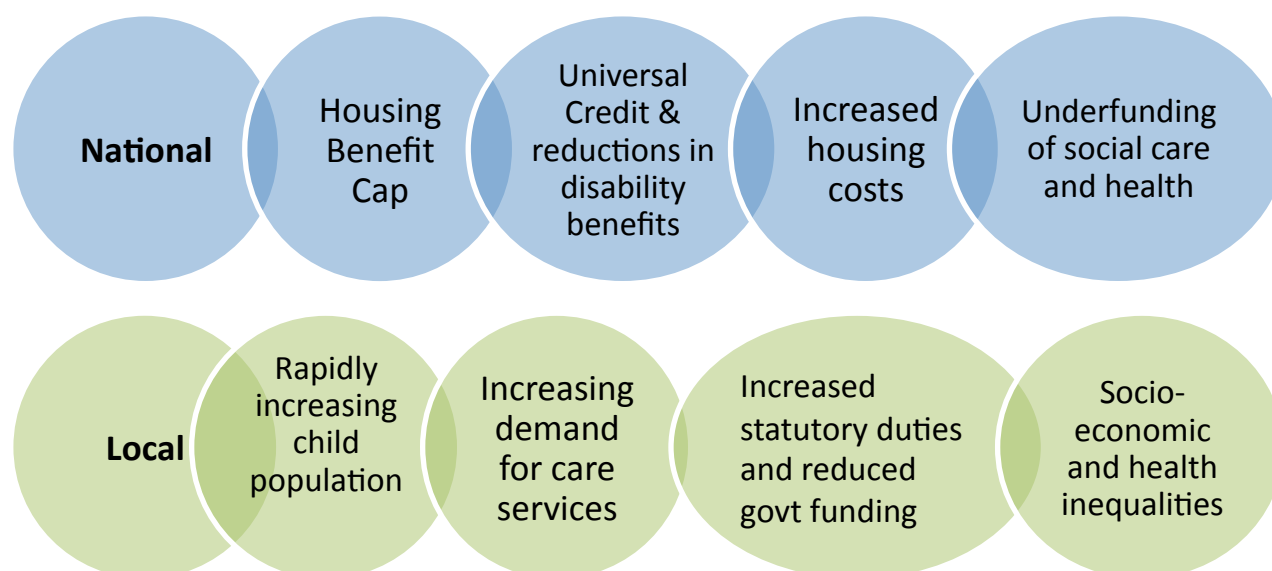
National

Housing Benefit Cap

Universal Credit & reductions in disability benefits

Increased housing costs

Underfunding of social care and health

Local

Rapidly increasing child population

Increasing demand for care services

Increased statutory duties and reduced govt funding

Socio-economic and health inequalities